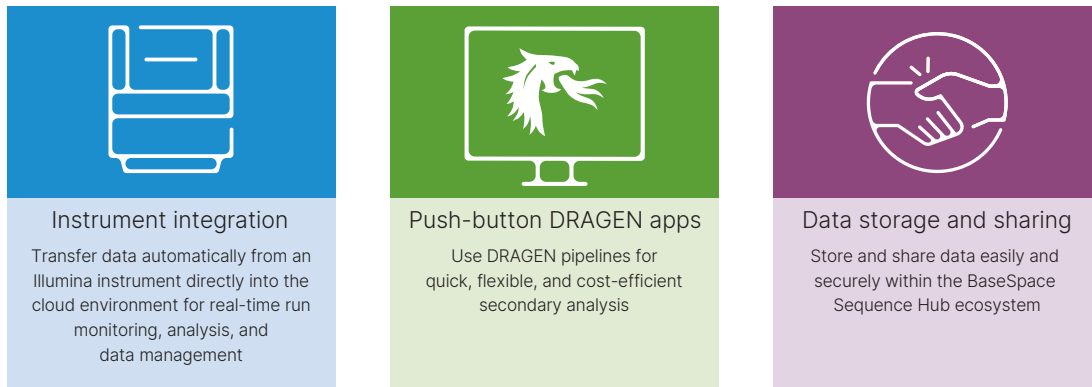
Instrument integration

Transfer data automatically from an Illumina instrument directly into the cloud environment for real-time run monitoring, analysis, and data management

Push-button DRAGEN apps

Use DRAGEN pipelines for quick, flexible, and cost-efficient secondary analysis

Data storage and sharing

Store and share data easily and securely within the BaseSpace Sequence Hub ecosystem